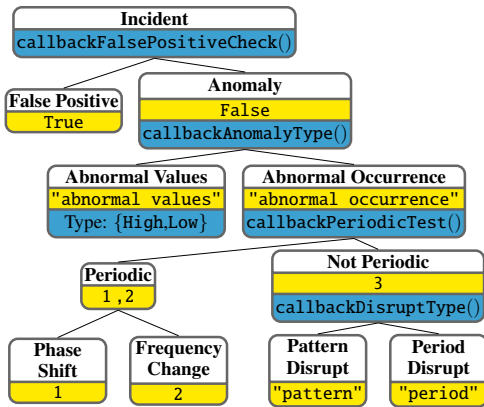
Incident
callbackFalsePositiveCheck()

False Positive
True

Anomaly
False
callbackAnomalyType()

Abnormal Values
"abnormal values"
Type: {High,Low}

Abnormal Occurrence
"abnormal occurrence"
callbackPeriodicTest()

Periodic
1,2

Not Periodic
3
callbackDisruptType()

Phase Shift
1

Frequency Change
2

Pattern Disrupt
"pattern"

Period Disrupt
"period"